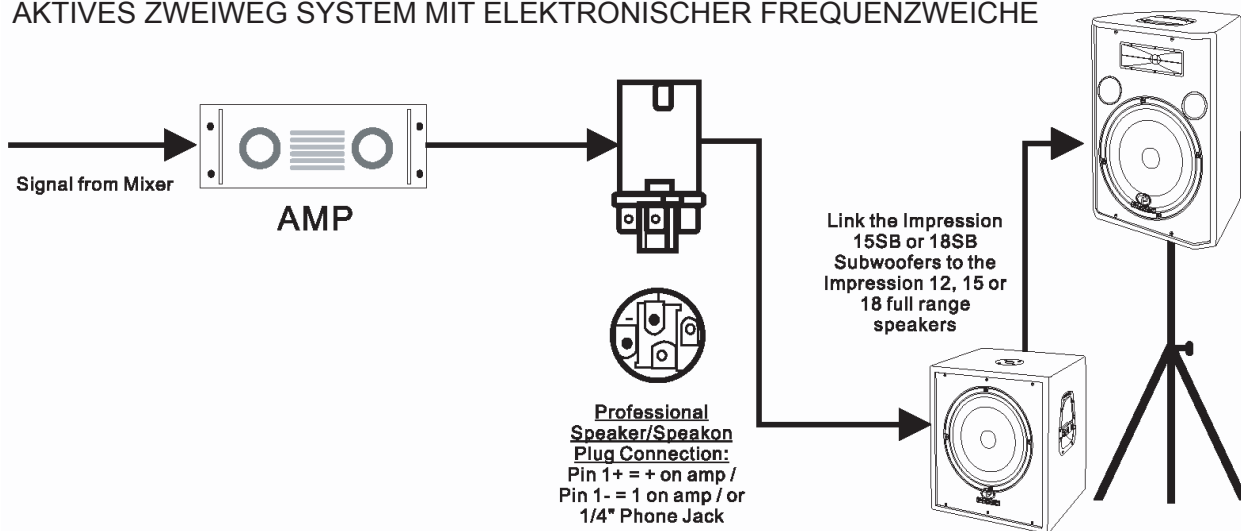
AKTIVES ZWEIWEG SYSTEM MIT ELEKTRONISCHER FREQUENZWEICHE

Signal from Mixer

AMP

Link the Impression 15SB or 18SB Subwoofers to the Impression 12, 15 or 18 full range speakers

Professional Speaker/Speakon Plug Connection:
Pin 1+ = + on amp /
Pin 1- = 1 on amp / or
1/4" Phone Jack